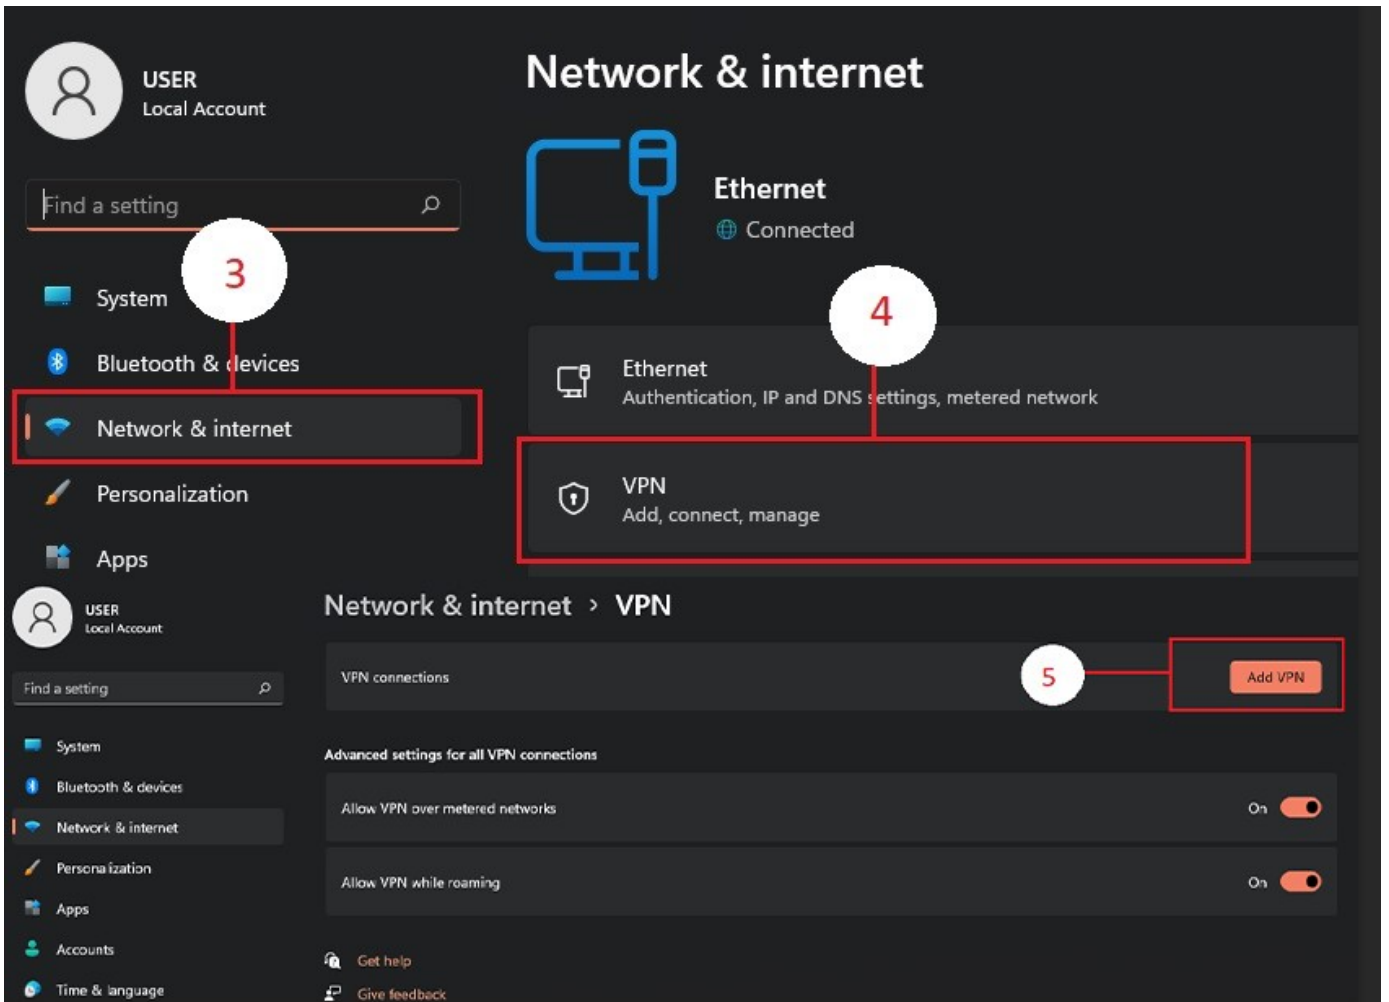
USER
Local Account

Find a setting

3

System

Bluetooth & devices

Network & internet

Personalization

Apps

Network & internet

Ethernet
Connected

4

Ethernet
Authentication, IP and DNS settings, metered network

VPN
Add, connect, manage

USER
Local Account

Find a setting

System

Bluetooth & devices

Network & internet

Personalization

Apps

Accounts

Time & language

Network & internet › VPN

VPN connections

5

Add VPN

Advanced settings for all VPN connections

Allow VPN over metered networks

On

Allow VPN while roaming

On

Get help

Give feedback